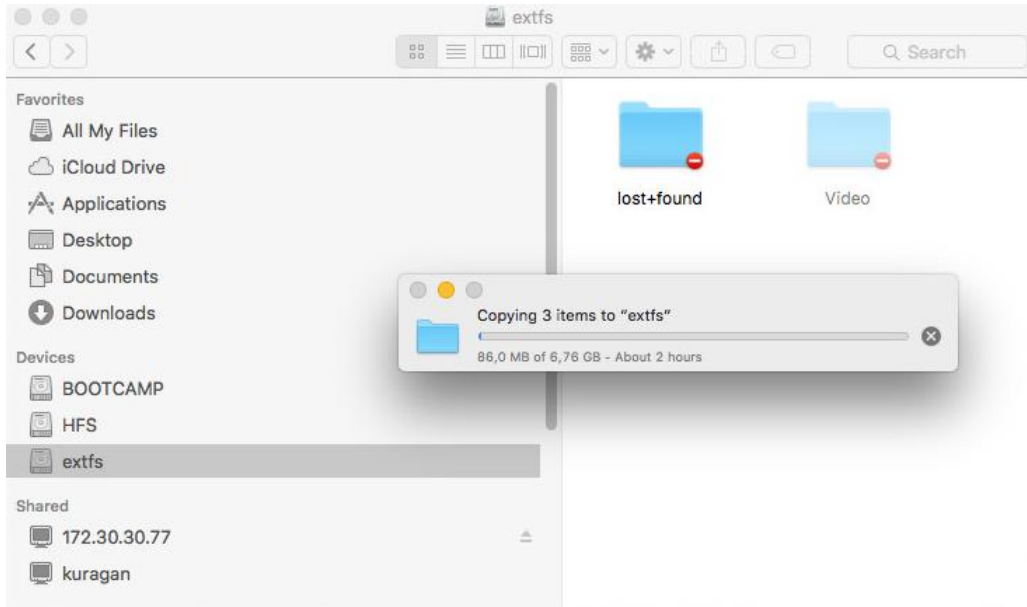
extfs

Search

Favorites
All My Files
iCloud Drive
Applications
Desktop
Documents
Downloads

Devices
BOOTCAMP
HFS
extfs

Shared
172.30.30.77
kuragan

lost+found
Video

Copying 3 items to "extfs"
86,0 MB of 6,76 GB - About 2 hours